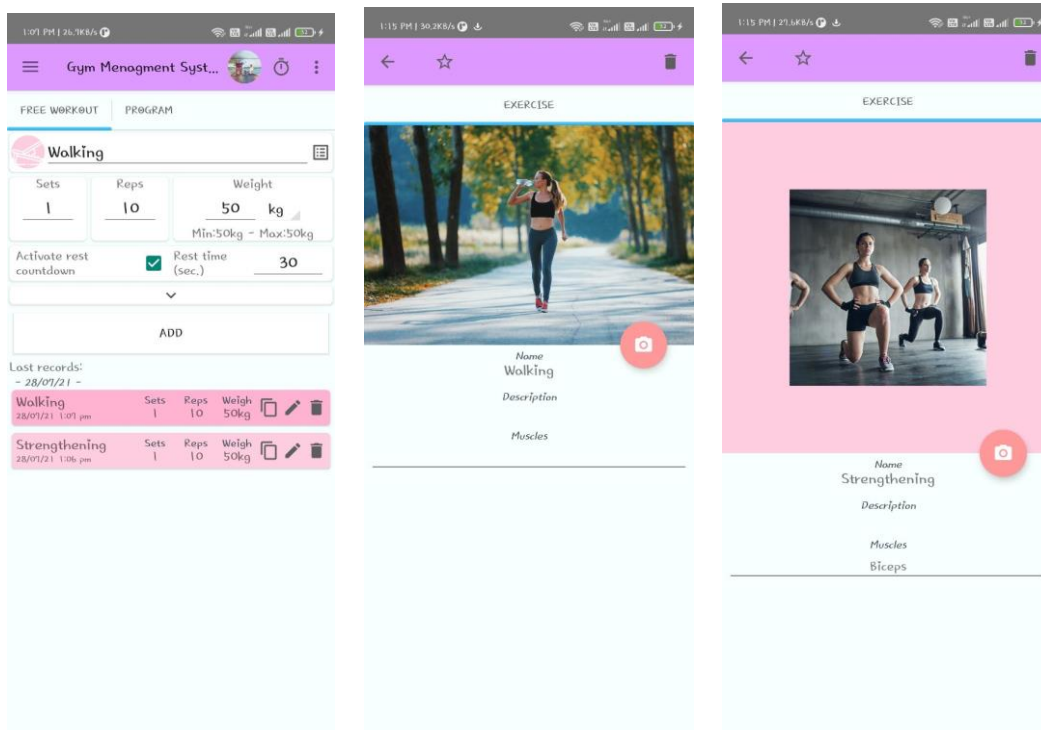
1:07 PM | 26.9KB/s

Gym Menagment Syst...

FREE WORKOUT PROGRAM

Walking

| Sets | Reps | Weight |
|---|---|---|
| 1 | 10 | 50 kg |

Min:50kg - Max:50kg

Activate rest countdown

Rest time (sec.) 30

ADD

Last records:
- 28/07/21 -

Walking 28/07/21 1:07 pm Sets 1 Reps 10 Weigh 50kg

Strengthening 28/07/21 1:06 pm Sets 1 Reps 10 Weigh 50kg

1:15 PM | 30.2KB/s

EXERCISE

Name
Walking

Description

Muscles

1:15 PM | 29.6KB/s

EXERCISE

Name
Strengthening

Description

Muscles
Biceps